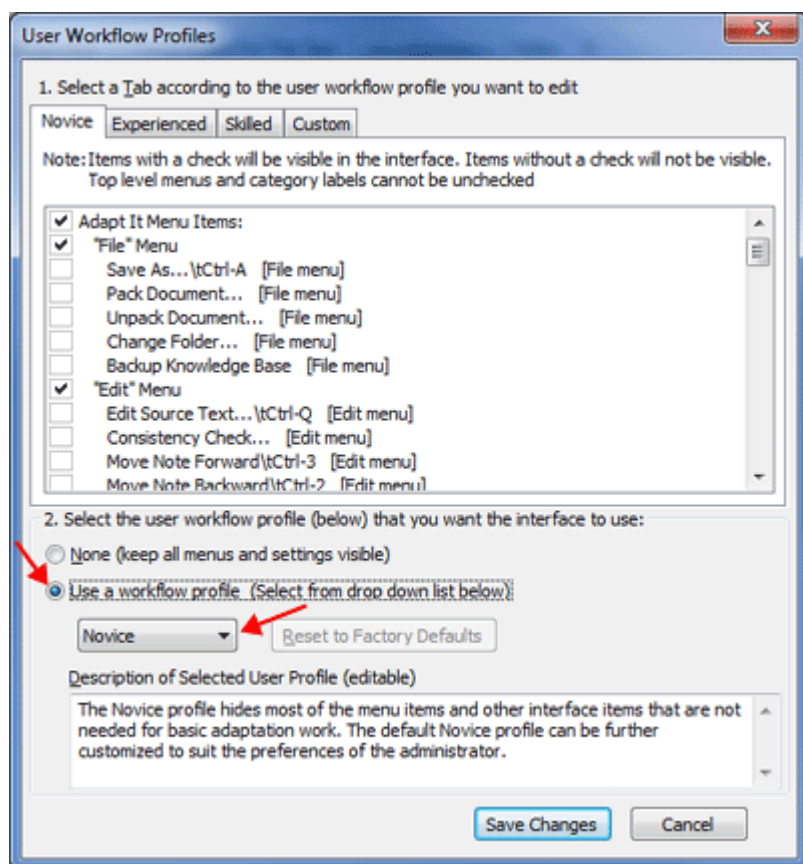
User Workflow Profiles

X

1. Select a Tab according to the user workflow profile you want to edit

Novice | Experienced | Skilled | Custom

Note: Items with a check will be visible in the interface. Items without a check will not be visible. Top level menus and category labels cannot be unchecked

Adapt It Menu Items:
"File" Menu
Save As...\tCtrl-A [File menu]
Pack Document... [File menu]
Unpack Document... [File menu]
Change Folder... [File menu]
Backup Knowledge Base [File menu]
"Edit" Menu
Edit Source Text...\tCtrl-Q [Edit menu]
Consistency Check... [Edit menu]
Move Note Forward\tCtrl-3 [Edit menu]
Move Note Backward\tCtrl-2 [Edit menu]

2. Select the user workflow profile (below) that you want the interface to use:

None (keep all menus and settings visible)

Use a workflow profile (Select from drop down list below)

Novice

Reset to Factory Defaults

Description of Selected User Profile (editable)

The Novice profile hides most of the menu items and other interface items that are not needed for basic adaptation work. The default Novice profile can be further customized to suit the preferences of the administrator.

Save Changes

Cancel